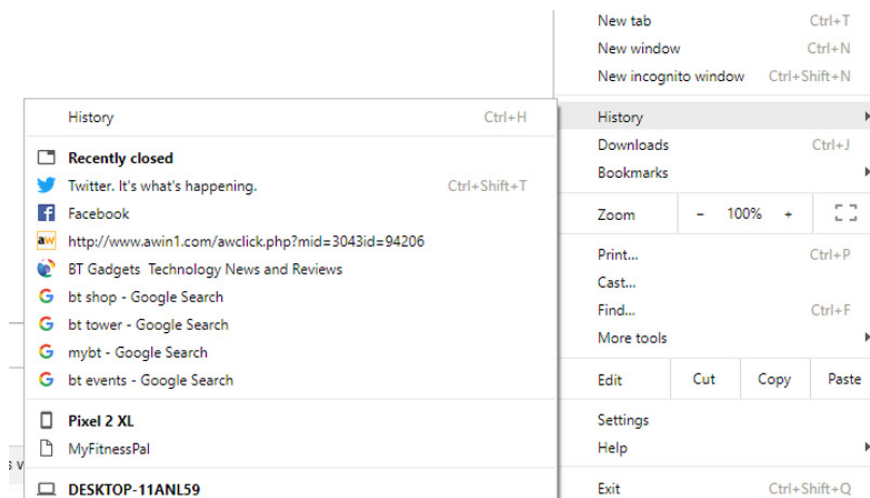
History Ctrl+H

Recently closed
Twitter. It's what's happening. Ctrl+Shift+T
Facebook
http://www.awin1.com/awclick.php?mid=3043id=94206
BT Gadgets Technology News and Reviews
bt shop - Google Search
bt tower - Google Search
mybt - Google Search
bt events - Google Search

Pixel 2 XL
MyFitnessPal

DESKTOP-11ANL59

New tab Ctrl+T
New window Ctrl+N
New incognito window Ctrl+Shift+N
History
Downloads Ctrl+J
Bookmarks
Zoom - 100% +
Print... Ctrl+P
Cast...
Find... Ctrl+F
More tools
Edit Cut Copy Paste
Settings
Help
Exit Ctrl+Shift+Q